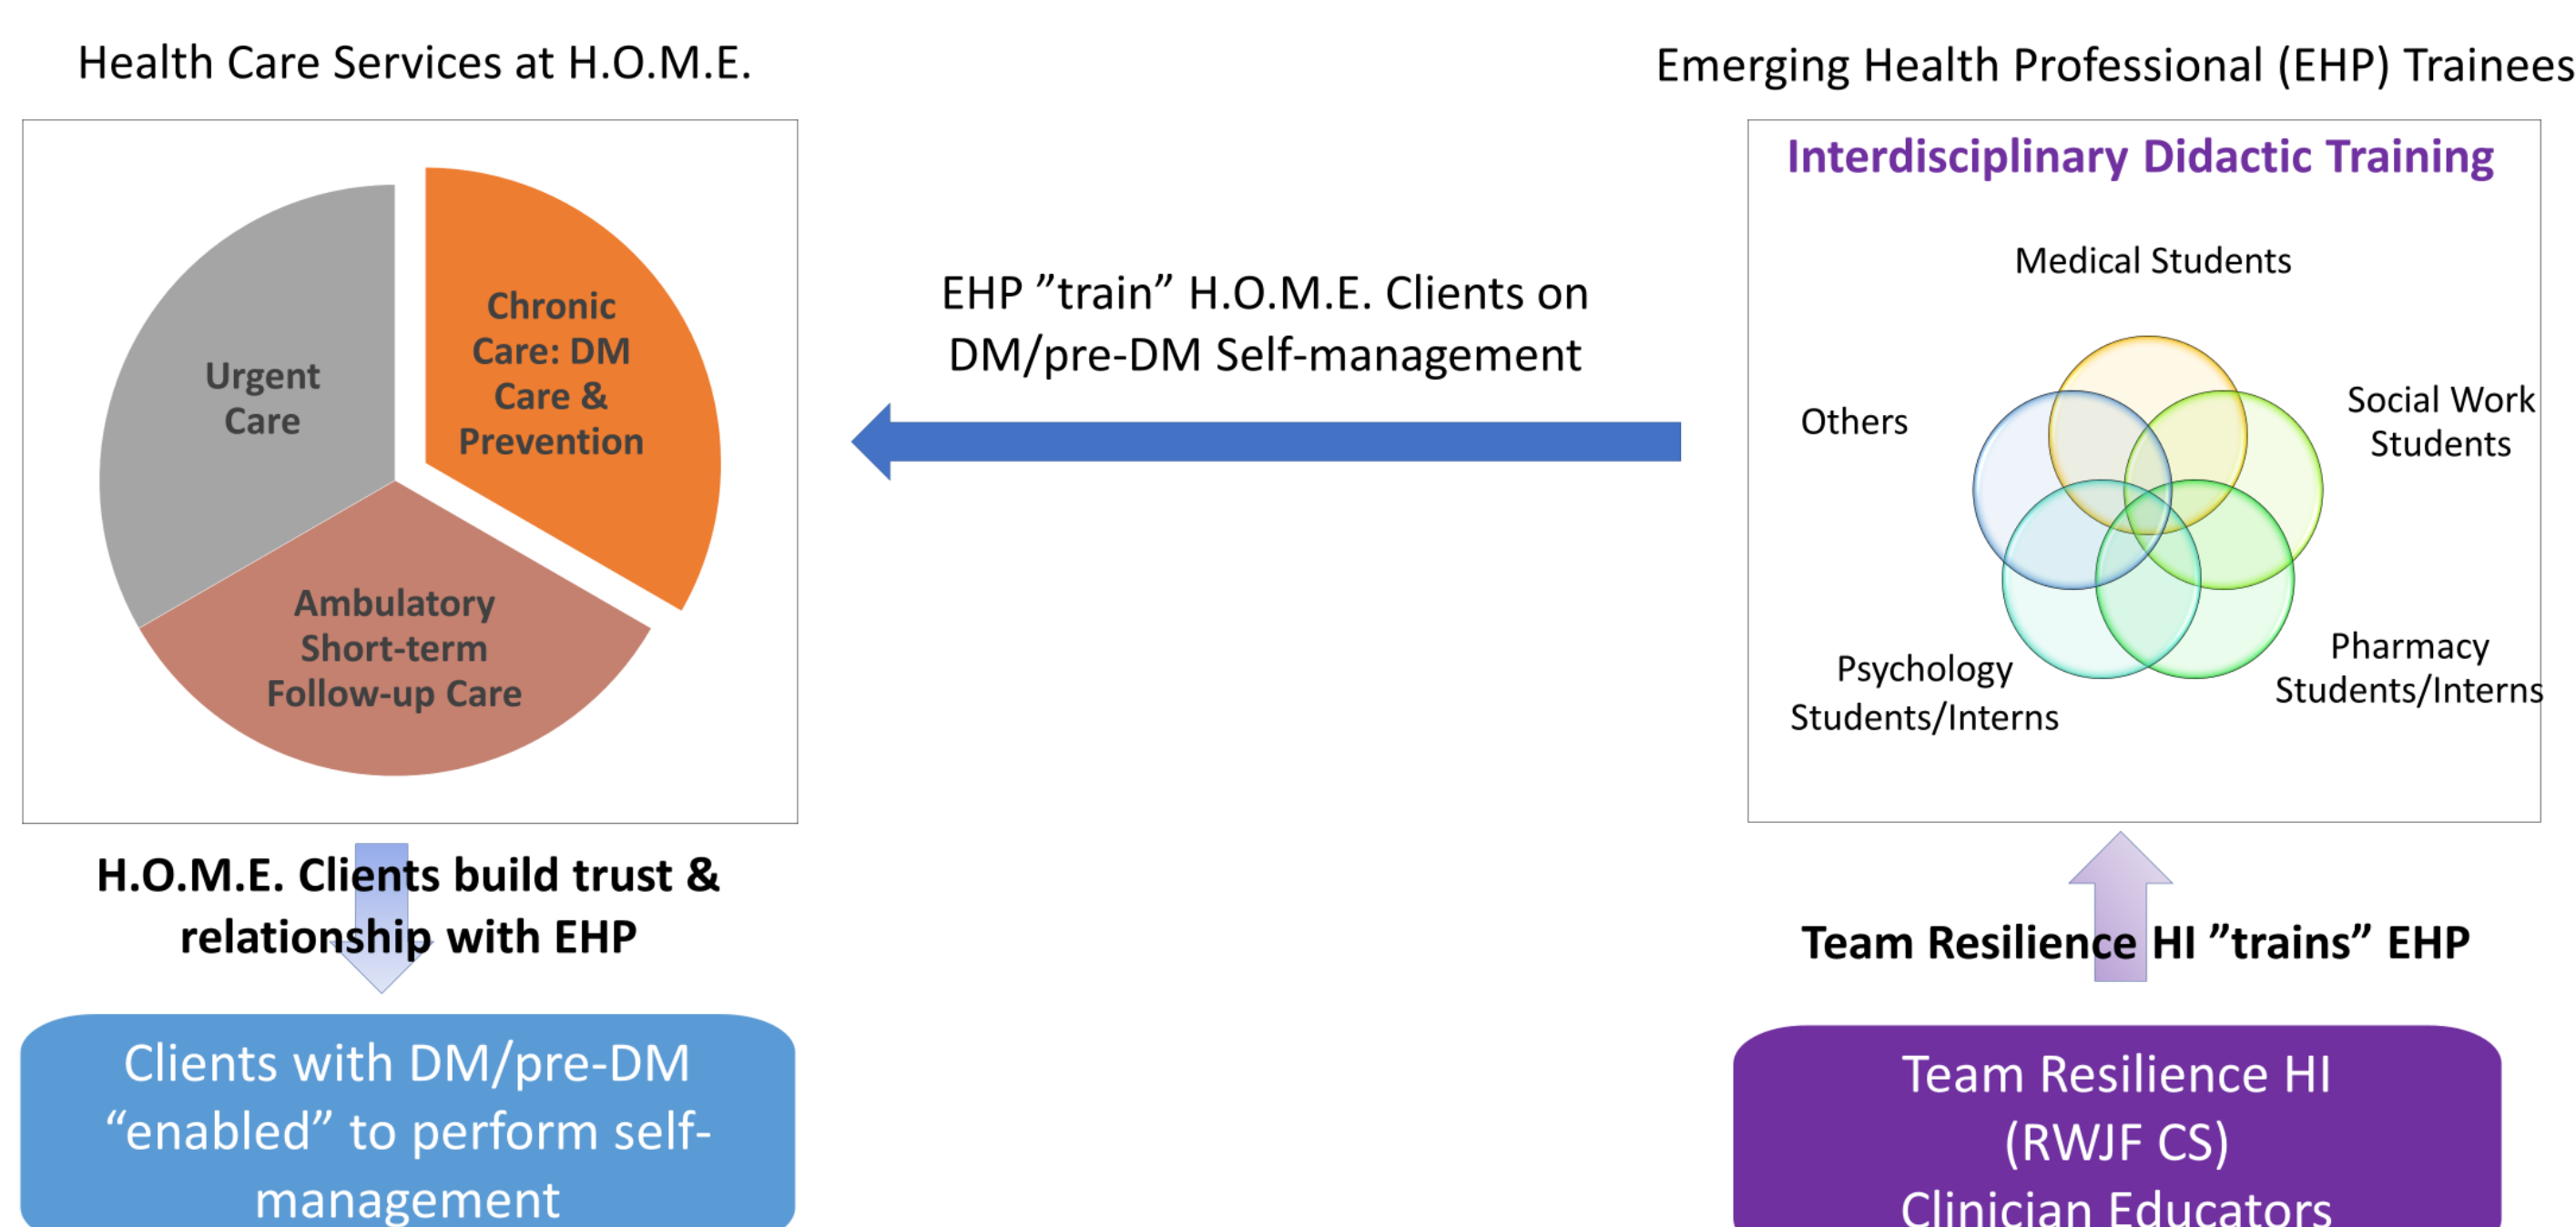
Health Care Services at H.O.M.E.

Urgent Care

Chronic Care: DM Care & Prevention

Ambulatory Short-term Follow-up Care

H.O.M.E. Clients build trust & relationship with EHP

Clients with DM/pre-DM “enabled” to perform self-management

EHP ”train” H.O.M.E. Clients on DM/pre-DM Self-management

Emerging Health Professional (EHP) Trainees

Interdisciplinary Didactic Training

Medical Students

Others

Social Work Students

Psychology Students/Interns

Pharmacy Students/Interns

Team Resilience HI ”trains” EHP

Team Resilience HI (RWJF CS) Clinician Educators